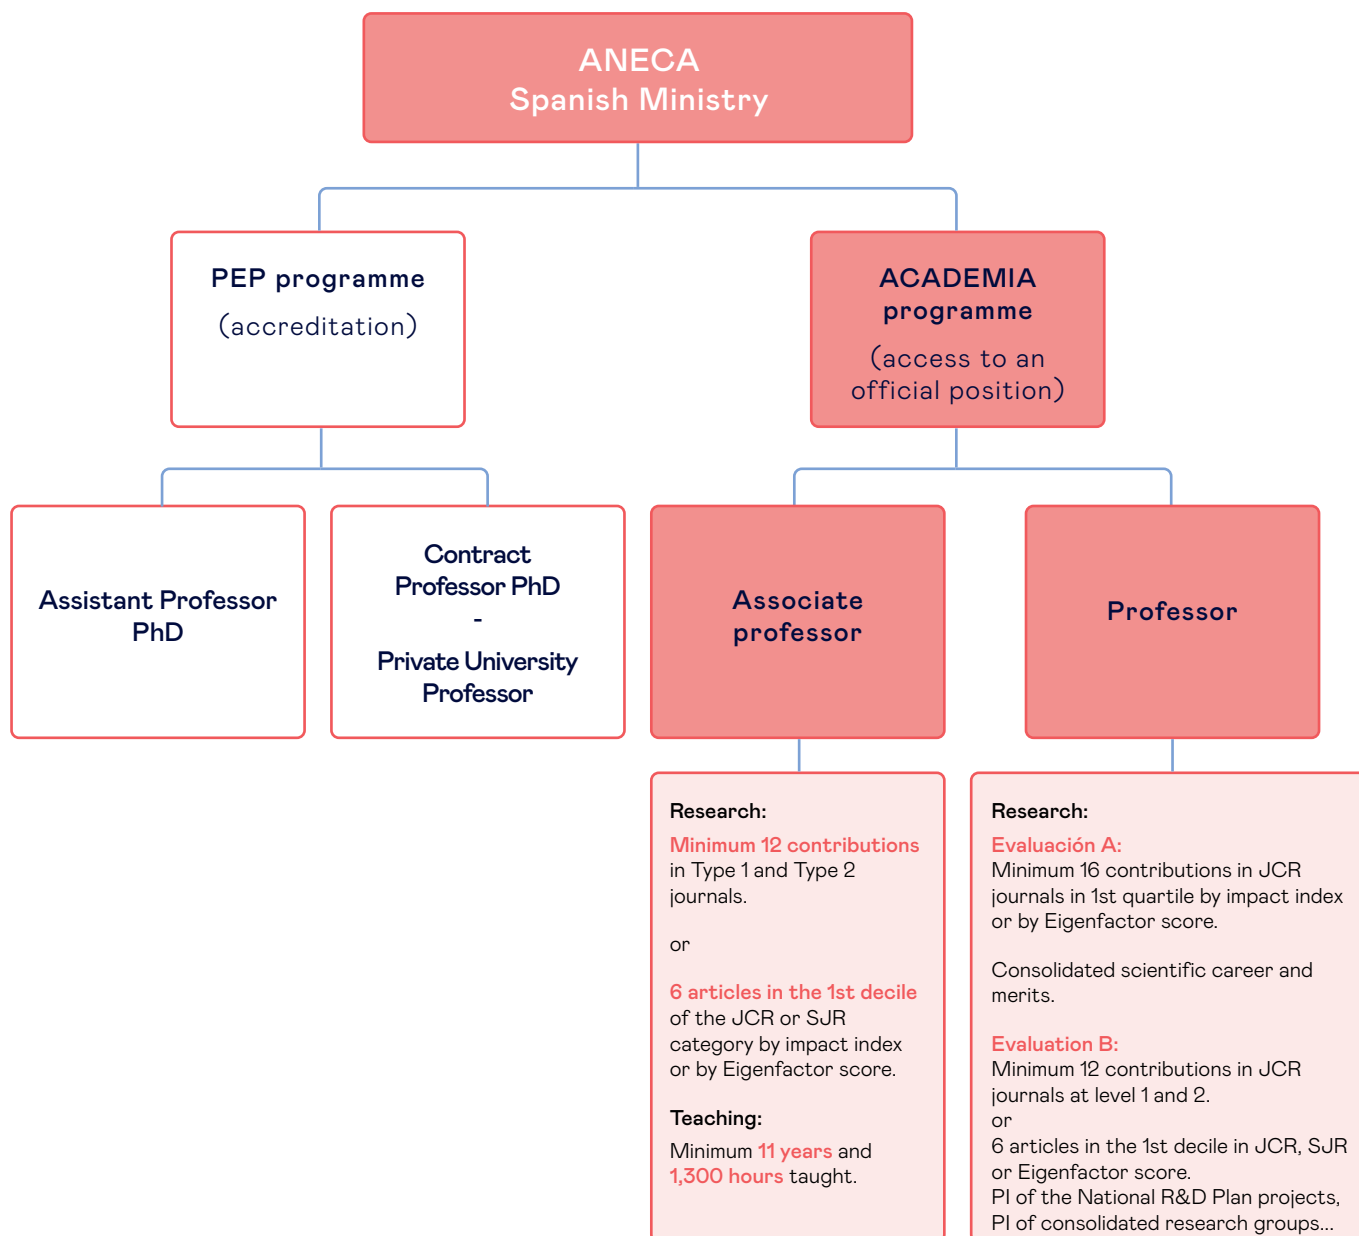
ANECA
Spanish Ministry

PEP programme
(accreditation)

ACADEMIA programme
(access to an official position)

Assistant Professor PhD

Contract Professor PhD
-
Private University Professor

Associate professor

Professor

Research:
Minimum 12 contributions in Type 1 and Type 2 journals.

or

6 articles in the 1st decile of the JCR or SJR category by impact index or by Eigenfactor score.

Teaching:
Minimum 11 years and 1,300 hours taught.

Research:
Evaluación A:
Minimum 16 contributions in JCR journals in 1st quartile by impact index or by Eigenfactor score.

Consolidated scientific career and merits.

Evaluation B:
Minimum 12 contributions in JCR journals at level 1 and 2.
or
6 articles in the 1st decile in JCR, SJR or Eigenfactor score.
PI of the National R&D Plan projects,
PI of consolidated research groups...